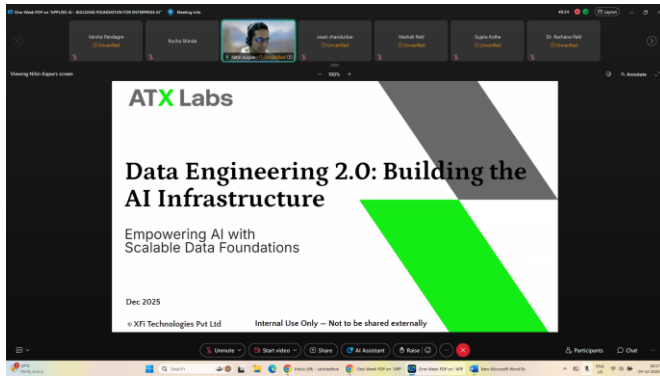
One Week FDP on "APPLIED AI - BUILDING FOUNDATION FOR ENTERPRISE AI" Meeting info

Leave

Varsha Pandagre
Unverified

Rucha Shinde

Nitin Kapoo... Unverified

swati chandurkar
Unverified

Vaishali Patil
Unverified

Sujata Kolhe
Unverified

Dr. Rachana Patil
Unverified

Viewing Nitin Kapoor's screen

100%

Annotate

ATX Labs

Data Engineering 2.0: Building the AI Infrastructure

Empowering AI with Scalable Data Foundations

Dec 2025

© XFi Technologies Pvt Ltd

Internal Use Only — Not to be shared externally

Unmute

Start video

Share

AI Assistant

Raise

Participants

Chat

Partly sunny

Search

Inbox (38) - savitasfinish

One Week FDP on "APP

One Week FDP on "APP

New Microsoft Word Do

ENG